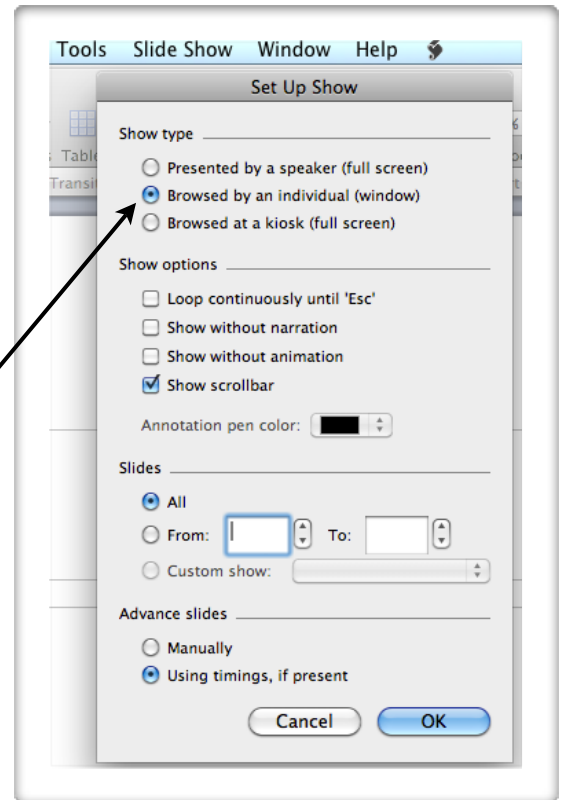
Tools Slide Show Window Help

Set Up Show

Table

Transit

Show type

Presented by a speaker (full screen)

Browsed by an individual (window)

Browsed at a kiosk (full screen)

Show options

Loop continuously until 'Esc'

Show without narration

Show without animation

Show scrollbar

Annotation pen color:

Slides

All

From: To:

Custom show:

Advance slides

Manually

Using timings, if present

Cancel OK